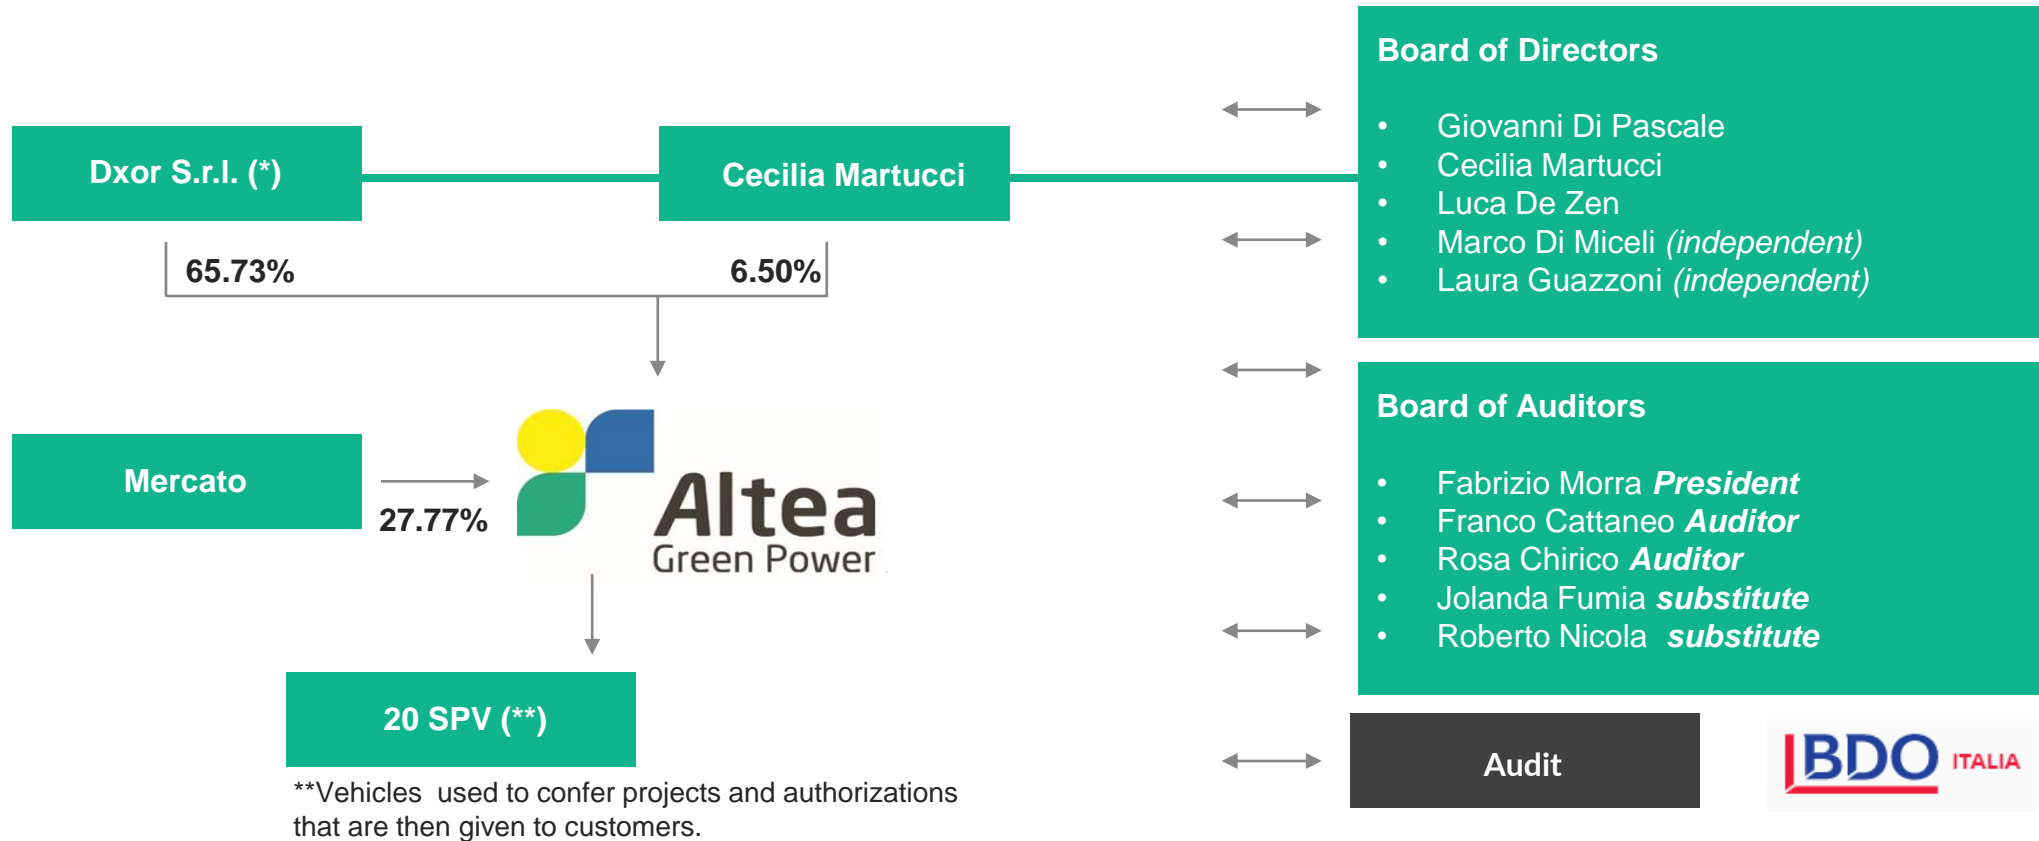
Dxor S.r.l. (*)

Cecilia Martucci

65.73%

6.50%

Mercato

27.77%

Altea
Green Power

20 SPV (**)

**Vehicles used to confer projects and authorizations that are then given to customers.

Board of Directors

- Giovanni Di Pascale
- Cecilia Martucci
- Luca De Zen
- Marco Di Miceli *(independent)*
- Laura Guazzoni *(independent)*

Board of Auditors

- Fabrizio Morra ***President***
- Franco Cattaneo ***Auditor***
- Rosa Chirico ***Auditor***
- Jolanda Fumia ***substitute***
- Roberto Nicola ***substitute***

Audit

BDO ITALIA